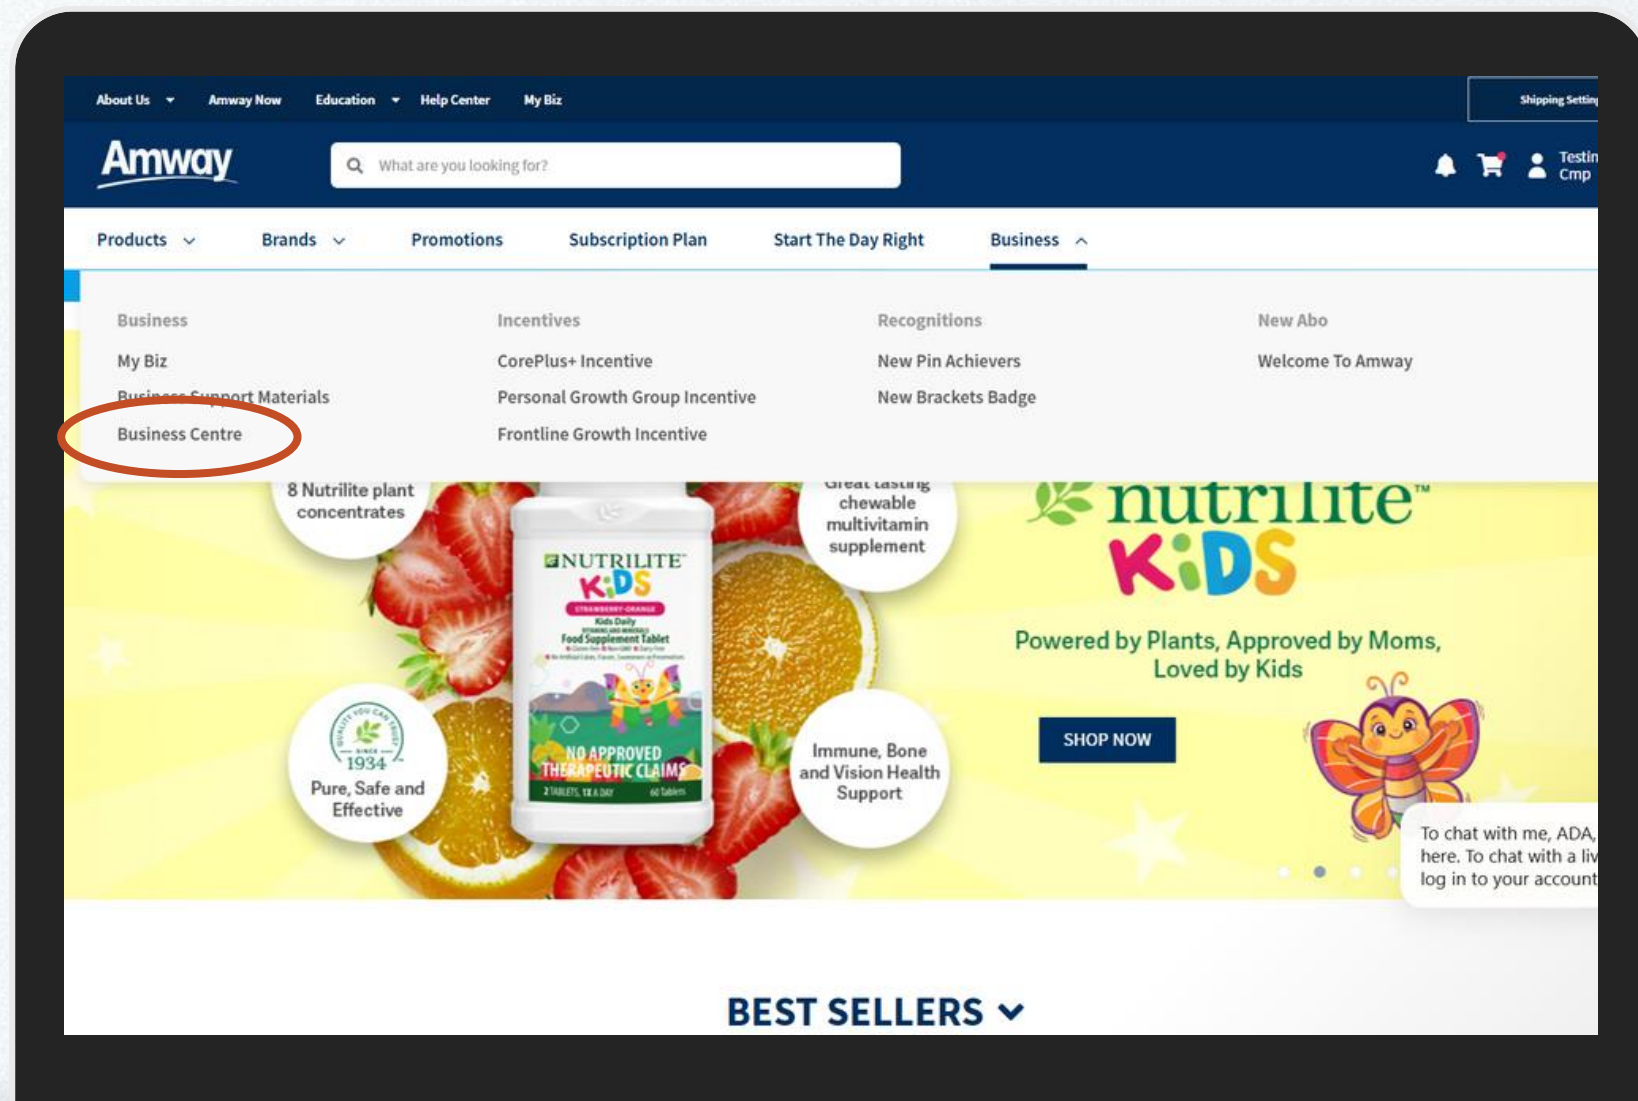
About Us Amway Now Education Help Center My Biz

Shipping Settin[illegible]

Amway

What are you looking for?

Testin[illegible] Cmp

Products Brands Promotions Subscription Plan Start The Day Right Business

Business
My Biz
Business Support Materials
Business Centre

Incentives
CorePlus+ Incentive
Personal Growth Group Incentive
Frontline Growth Incentive

Recognitions
New Pin Achievers
New Brackets Badge

New Abo
Welcome To Amway

8 Nutrilite plant concentrates

Great tasting chewable multivitamin supplement

NUTRILITE KIDS
STRAWBERRY-ORANGE
Kids Daily
Food Supplement Tablet
NO APPROVED THERAPEUTIC CLAIMS
2 TABLETS, 1X A DAY 60 Tablets

SINCE 1934
Pure, Safe and Effective

Immune, Bone and Vision Health Support

nutrilite™ KIDS

Powered by Plants, Approved by Moms, Loved by Kids

SHOP NOW

To chat with me, ADA, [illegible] here. To chat with a liv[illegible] log in to your account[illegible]

BEST SELLERS